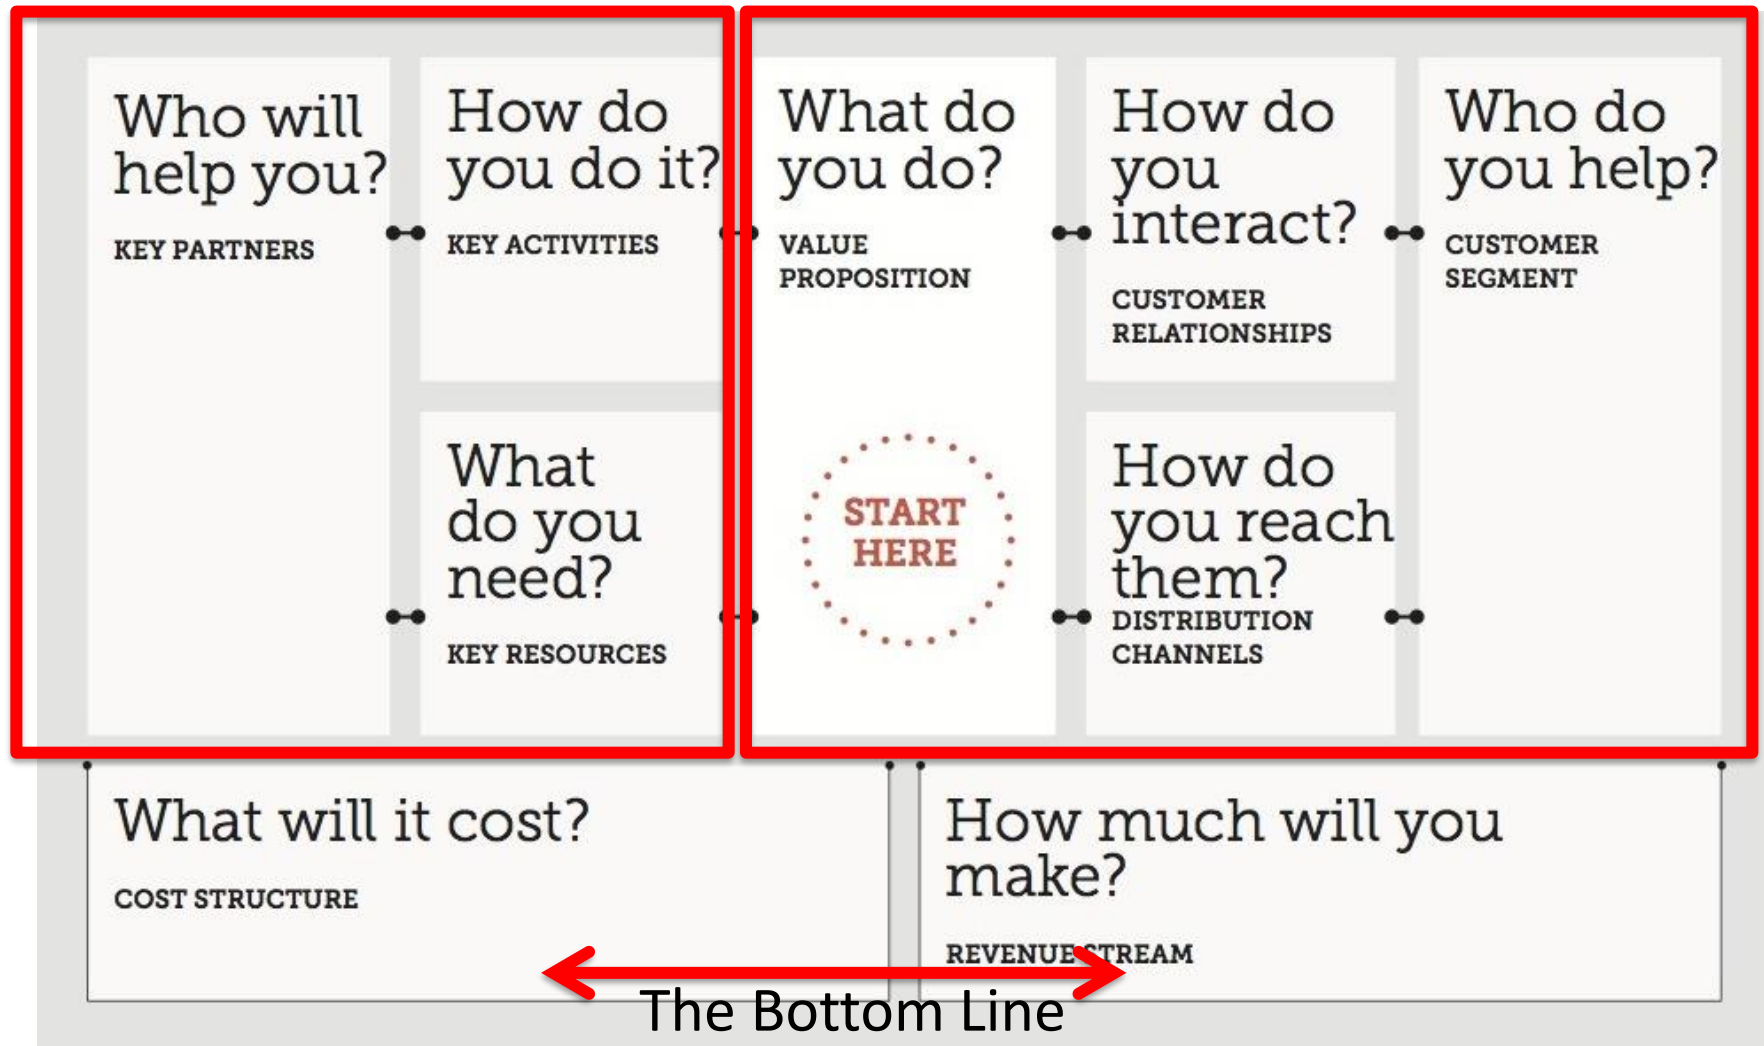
Who will help you?

KEY PARTNERS

How do you do it?

KEY ACTIVITIES

What do you need?

KEY RESOURCES

What do you do?

VALUE PROPOSITION

START HERE

How do you interact?

CUSTOMER RELATIONSHIPS

How do you reach them?

DISTRIBUTION CHANNELS

Who do you help?

CUSTOMER SEGMENT

What will it cost?

COST STRUCTURE

How much will you make?

REVENUE STREAM

The Bottom Line